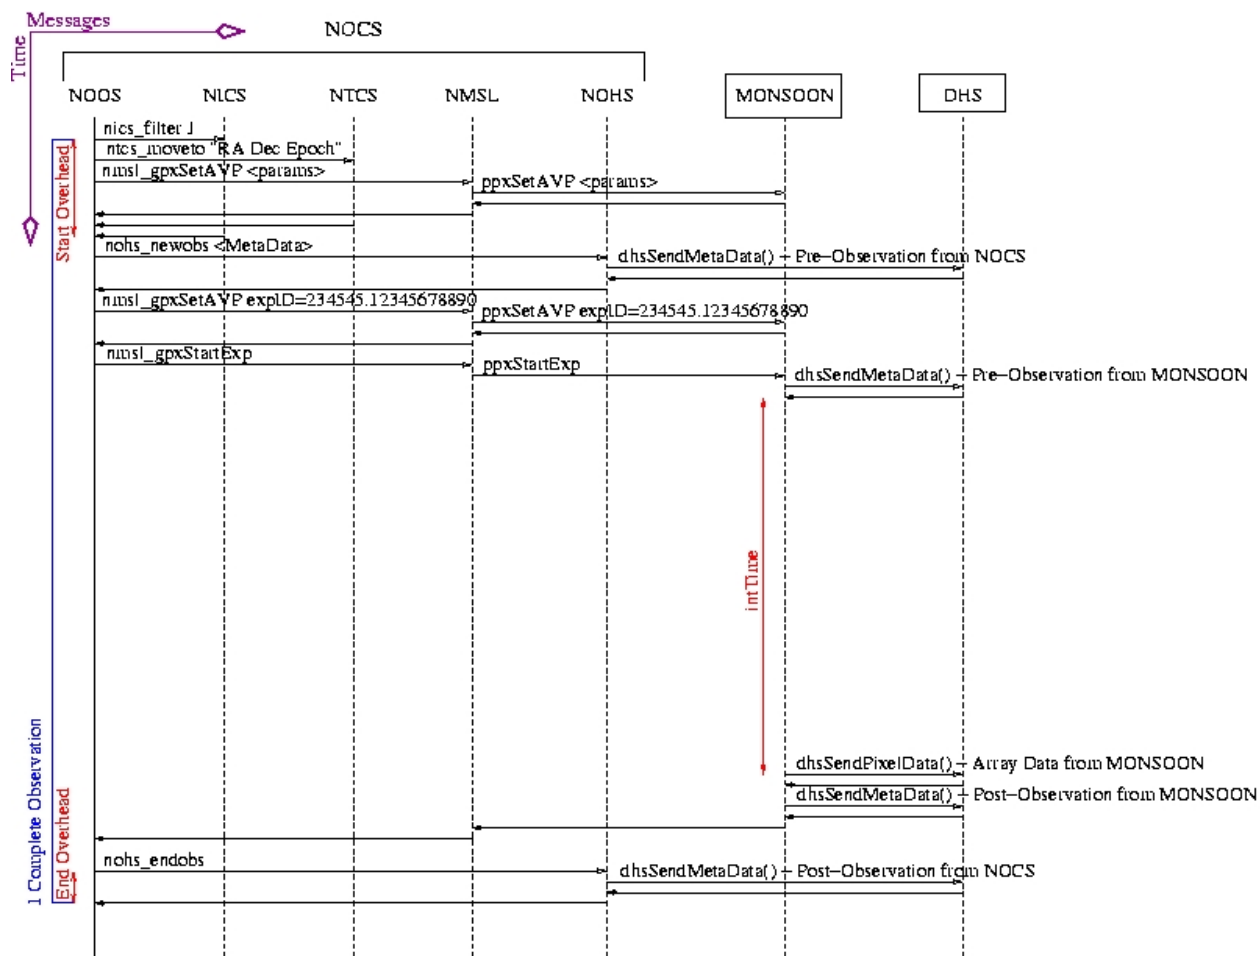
Messages

Time

NOCS

NOOS

NICS

NTCS

NMSL

NOHS

MONSOON

DHS

Start Overhead

nics_filter J

ntcs_moveto "RA Dec Epoch"

nmsl_gpxSetAVP <params>

ppxSetAVP <params>

nohs_newobs <MetaData>

dhsSendMetaData() + Pre–Observation from NOCS

nmsl_gpxSetAVP expID=234545.12345678890

ppxSetAVP expID=234545.12345678890

nmsl_gpxStartExp

ppxStartExp

dhsSendMetaData() + Pre–Observation from MONSOON

intTime

1 Complete Observation

dhsSendPixelData() + Array Data from MONSOON

dhsSendMetaData() + Post–Observation from MONSOON

End Overhead

nohs_endobs

dhsSendMetaData() + Post–Observation from NOCS